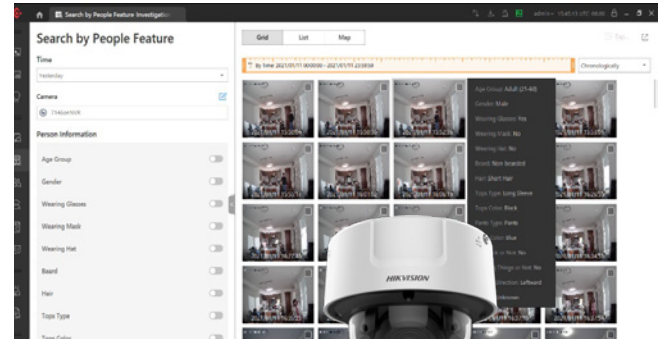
Search by People Feature Investigation

admin

Search by People Feature

Time

Yesterday

Camera

1 Hikvision

Person Information

Age Group

Gender

Wearing Glasses

Wearing Mask

Wearing Hat

Beard

Hair

Tops Type

Tops Color

Grid

List

Map

By time 2021/01/11 00:00:00 - 2021/01/11 23:59:59

Chronologically

Age Group: Adult (31-60)

Gender: Male

Wearing Glasses: Yes

Wearing Mask: No

Wearing Hat: No

Beard: Non-bearded

Hair: Short Hair

Tops Type: Long Sleeve

Tops Color: Black

Pants Type: Pants

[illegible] Color: Blue

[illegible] or Not: No

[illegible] Things or Not: No

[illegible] Direction: Leftward

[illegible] Unknown

HIKVISION